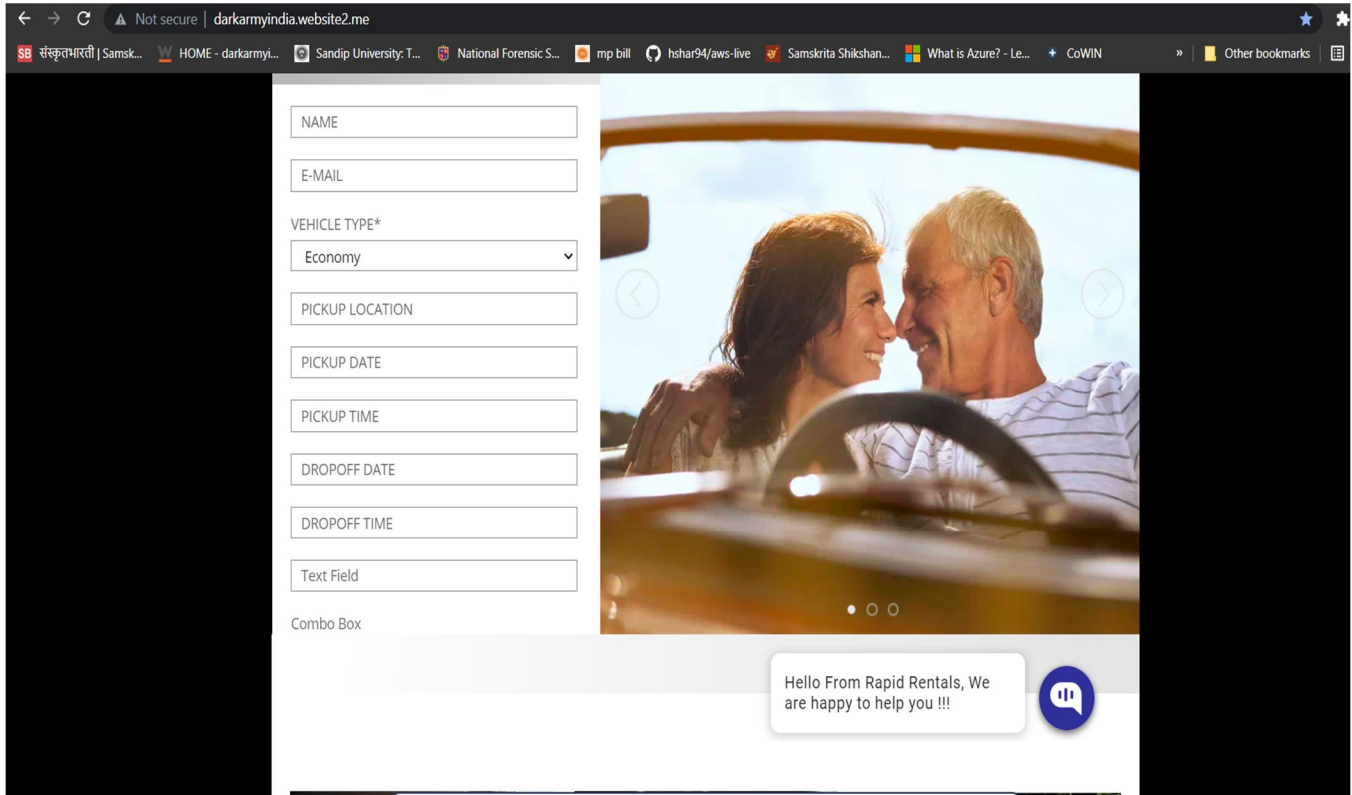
Not secure | darkarmyindia.website2.me

SB संस्कृतभारती | Samsk... HOME - darkarmyi... Sandip University: T... National Forensic S... mp bill hshar94/aws-live Samskrita Shikshan... What is Azure? - Le... CoWIN » Other bookmarks

NAME

E-MAIL

VEHICLE TYPE*

Economy

PICKUP LOCATION

PICKUP DATE

PICKUP TIME

DROPOFF DATE

DROPOFF TIME

Text Field

Combo Box

Hello From Rapid Rentals, We are happy to help you !!!